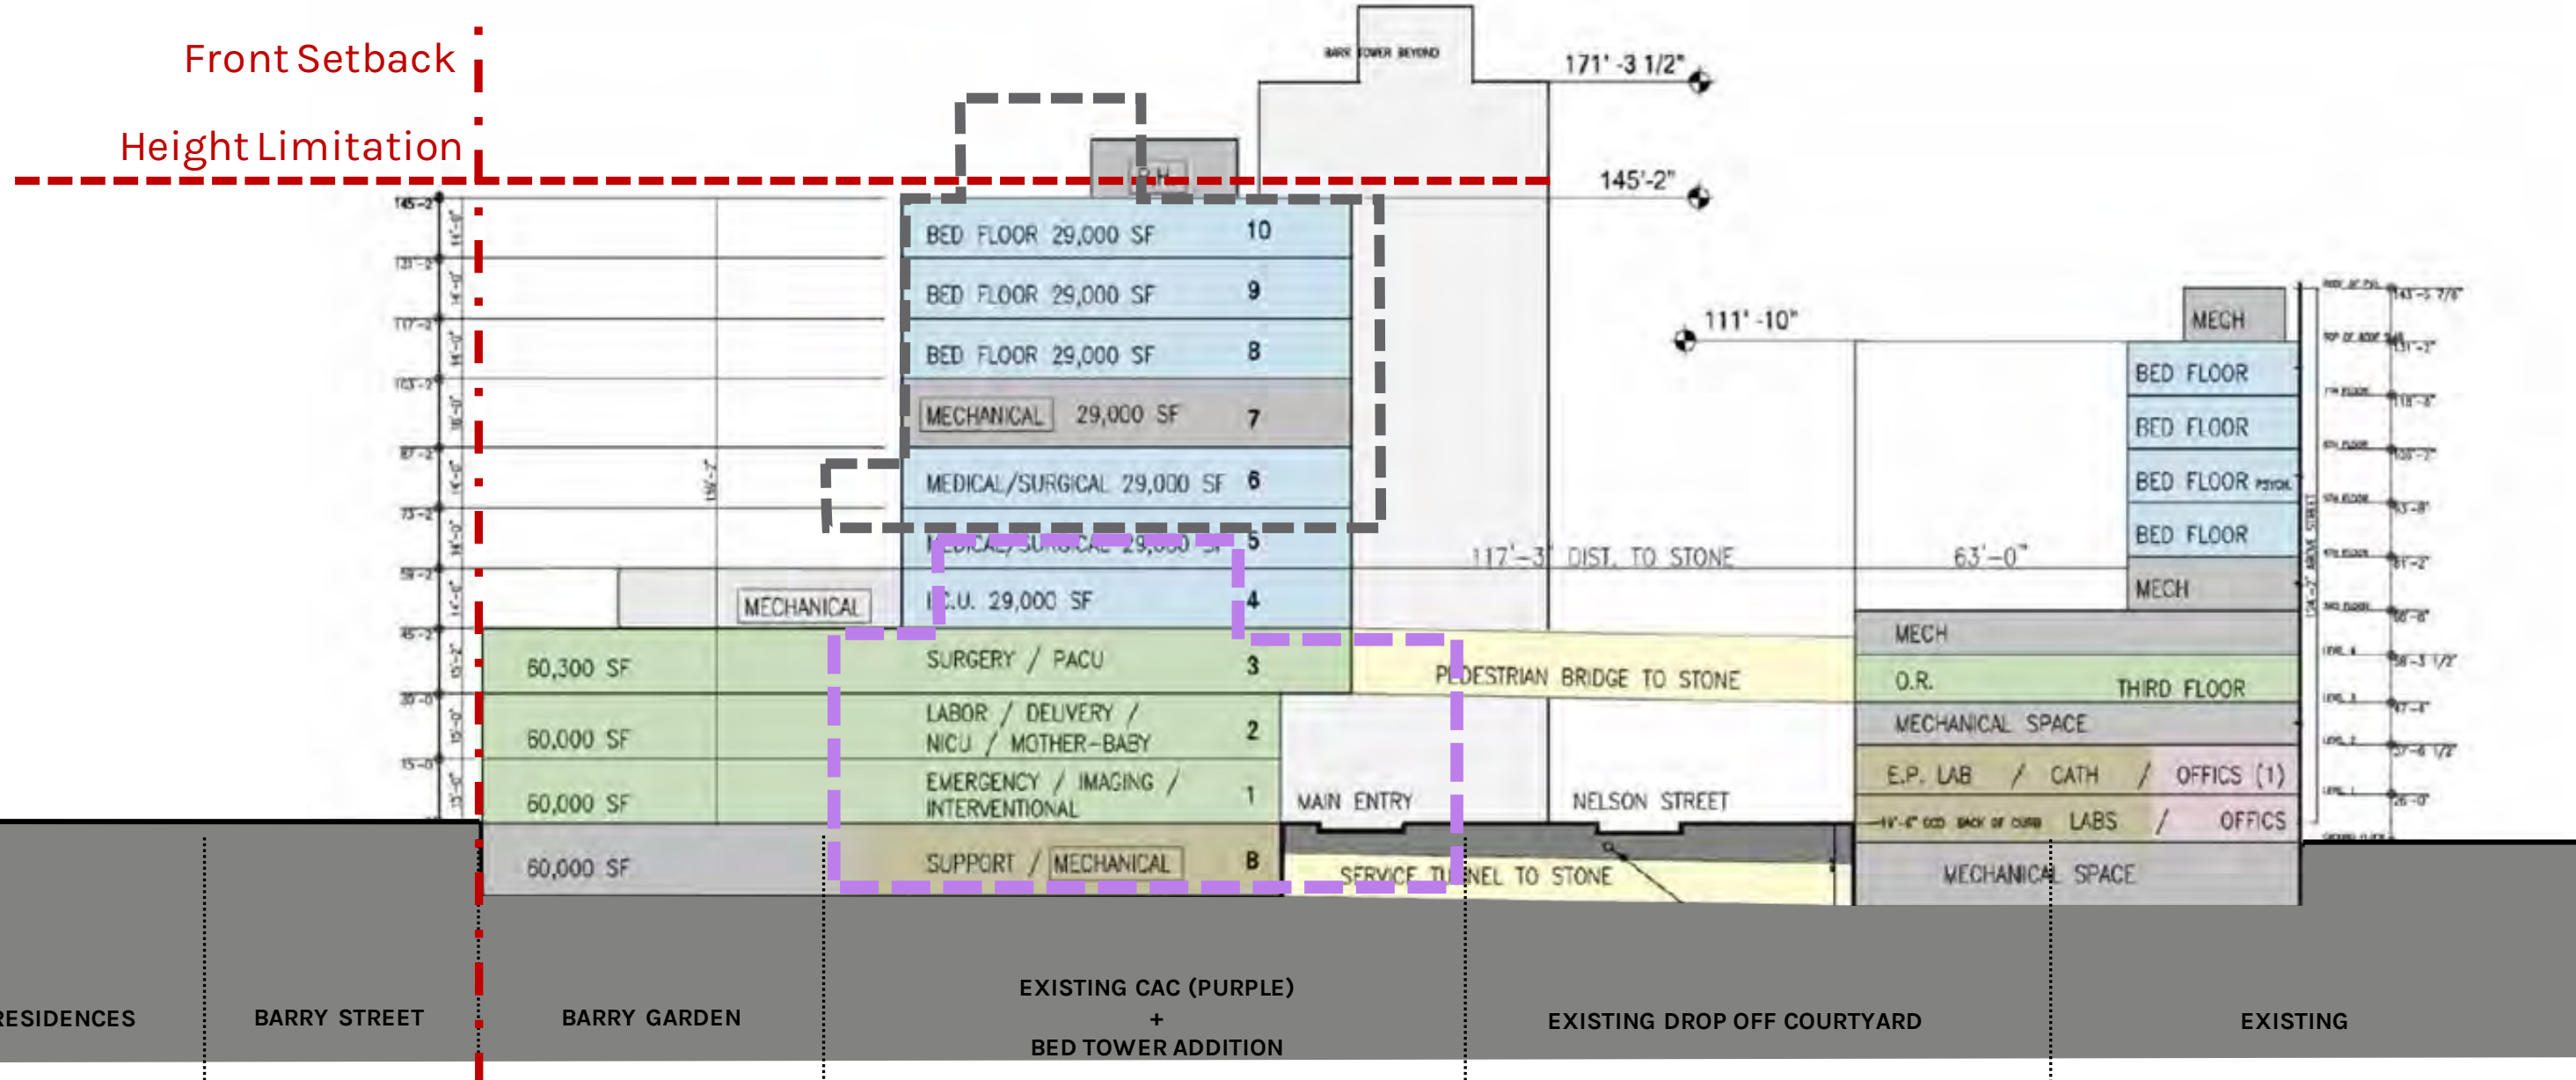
Front Setback

Height Limitation

BARR TOWER BEYOND

171'-3 1/2"

145'-2"

145'-2"

131'-2"

117'-2"

103'-2"

87'-2"

73'-2"

59'-2"

45'-2"

30'-0"

15'-0"

BED FLOOR 29,000 SF 10

BED FLOOR 29,000 SF 9

BED FLOOR 29,000 SF 8

MECHANICAL 29,000 SF 7

MEDICAL/SURGICAL 29,000 SF 6

MEDICAL/SURGICAL 29,000 SF 5

I.C.U. 29,000 SF 4

MECHANICAL

60,300 SF

SURGERY / PACU 3

60,000 SF

LABOR / DELIVERY / NICU / MOTHER-BABY 2

60,000 SF

EMERGENCY / IMAGING / INTERVENTIONAL 1

60,000 SF

SUPPORT / MECHANICAL B

111'-10"

117'-3" DIST. TO STONE

63'-0"

PEDESTRIAN BRIDGE TO STONE

MAIN ENTRY

NELSON STREET

SERVICE TUNNEL TO STONE

MECH

BED FLOOR

BED FLOOR

BED FLOOR PSYCH

BED FLOOR

MECH

MECH

O.R.

THIRD FLOOR

MECHANICAL SPACE

E.P. LAB / CATH / OFFICS (1)

LABS / OFFICS

MECHANICAL SPACE

RESIDENCES

BARRY STREET

BARRY GARDEN

EXISTING CAC (PURPLE) + BED TOWER ADDITION

EXISTING DROP OFF COURTYARD

EXISTING